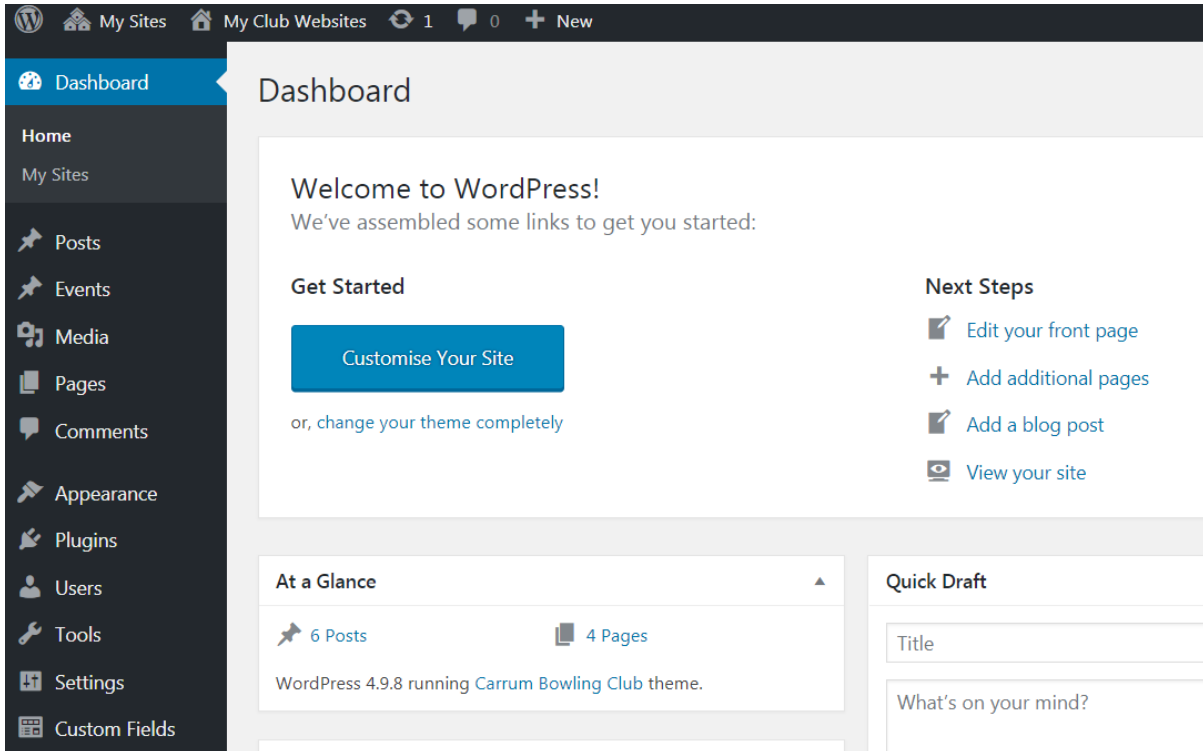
My Sites My Club Websites 1 0 New

Dashboard
Home
My Sites
Posts
Events
Media
Pages
Comments
Appearance
Plugins
Users
Tools
Settings
Custom Fields

Dashboard

Welcome to WordPress!
We've assembled some links to get you started:

Get Started
Customise Your Site
or, change your theme completely

Next Steps
Edit your front page
Add additional pages
Add a blog post
View your site

At a Glance
6 Posts
4 Pages
WordPress 4.9.8 running Carrum Bowling Club theme.

Quick Draft
Title
What's on your mind?